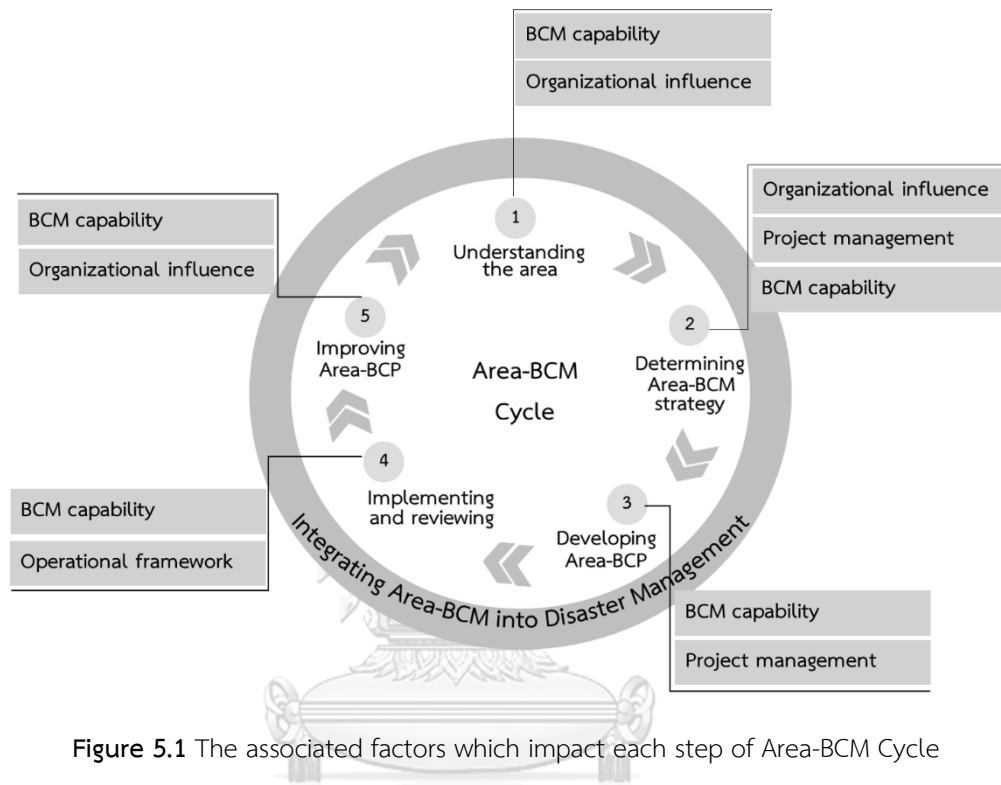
BCM capability

Organizational influence

Organizational influence

Project management

BCM capability

BCM capability

Organizational influence

1
Understanding the area

2
Determining Area-BCM strategy

3
Developing Area-BCP

4
Implementing and reviewing

5
Improving Area-BCP

Area-BCM Cycle

BCM capability

Operational framework

Integrating Area-BCM into Disaster Management

BCM capability

Project management

**Figure 5.1** The associated factors which impact each step of Area-BCM Cycle